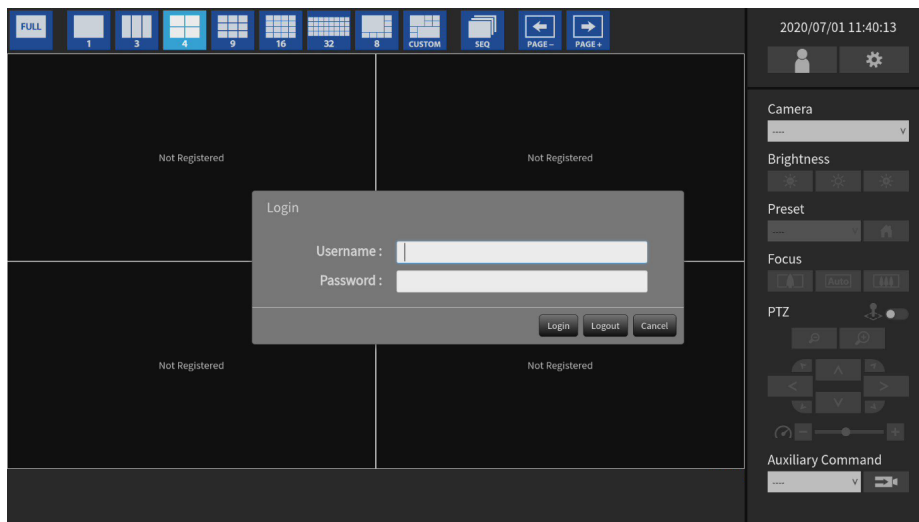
FULL 1 3 4 9 16 32 8 CUSTOM SEQ PAGE – PAGE +

2020/07/01 11:40:13

Not Registered

Not Registered

Login

Username :

Password :

Login Logout Cancel

Not Registered

Not Registered

Camera

----

Brightness

Preset

----

Focus

Auto

PTZ

Auxiliary Command

----